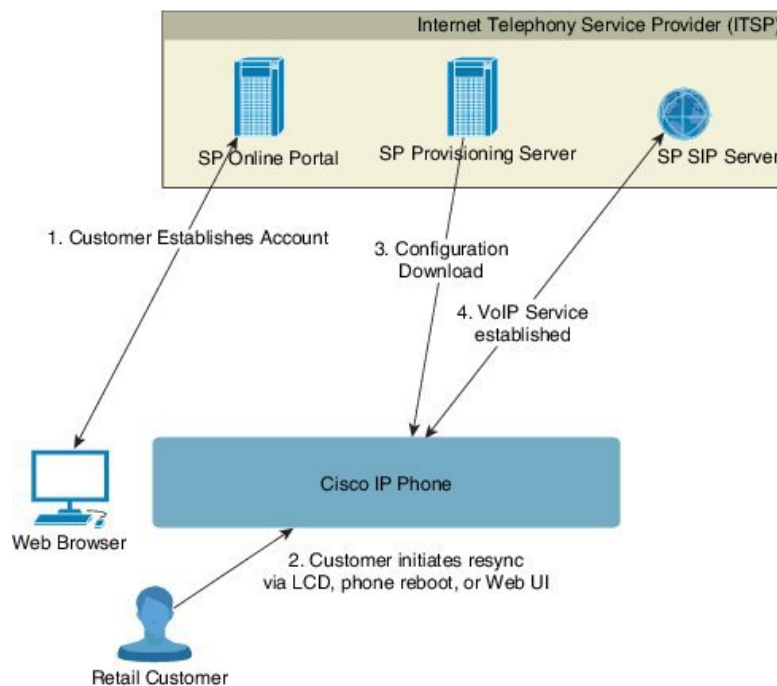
Internet Telephony Service Provider (ITSP)

SP Online Portal

SP Provisioning Server

SP SIP Server

1. Customer Establishes Account

3. Configuration Download

4. VoIP Service established

Cisco IP Phone

Web Browser

2. Customer initiates resync via LCD, phone reboot, or Web UI

Retail Customer